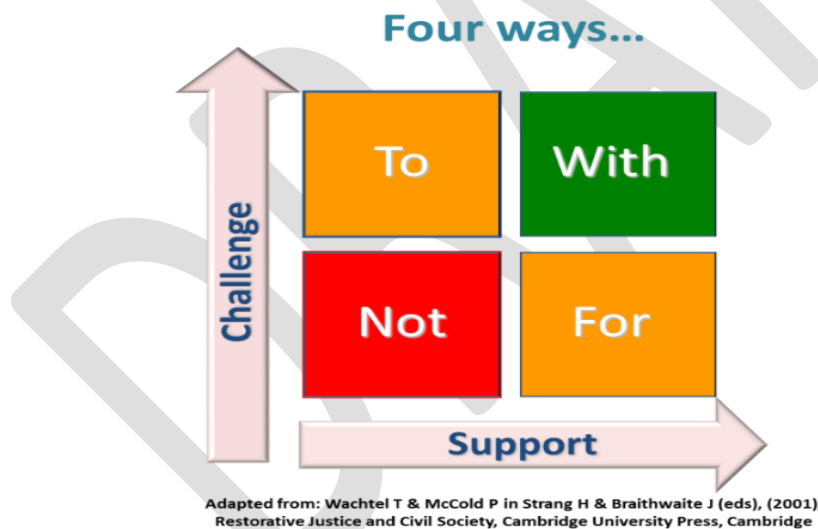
Four ways...

Challenge

To

With

Not

For

Support

Adapted from: Wachtel T & McCold P in Strang H & Braithwaite J (eds), (2001) Restorative Justice and Civil Society, Cambridge University Press, Cambridge